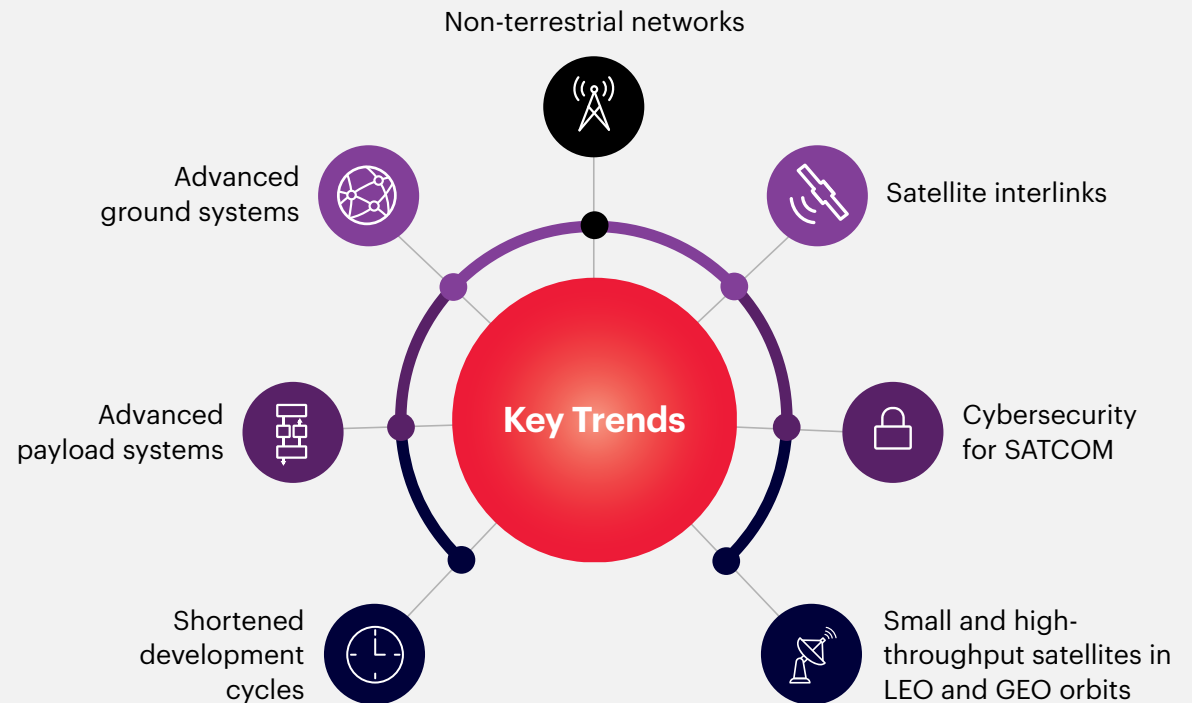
Non-terrestrial networks

Advanced ground systems

Satellite interlinks

Key Trends

Advanced payload systems

Cybersecurity for SATCOM

Shortened development cycles

Small and high-throughput satellites in LEO and GEO orbits